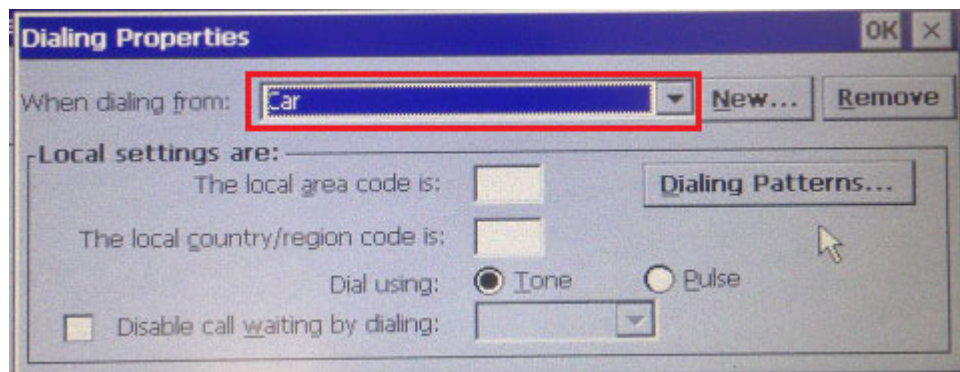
Dialing Properties

OK ×

When dialing from: Car

New...

Remove

Local settings are:

The local area code is:

Dialing Patterns...

The local country/region code is:

Dial using: Tone Pulse

Disable call waiting by dialing: